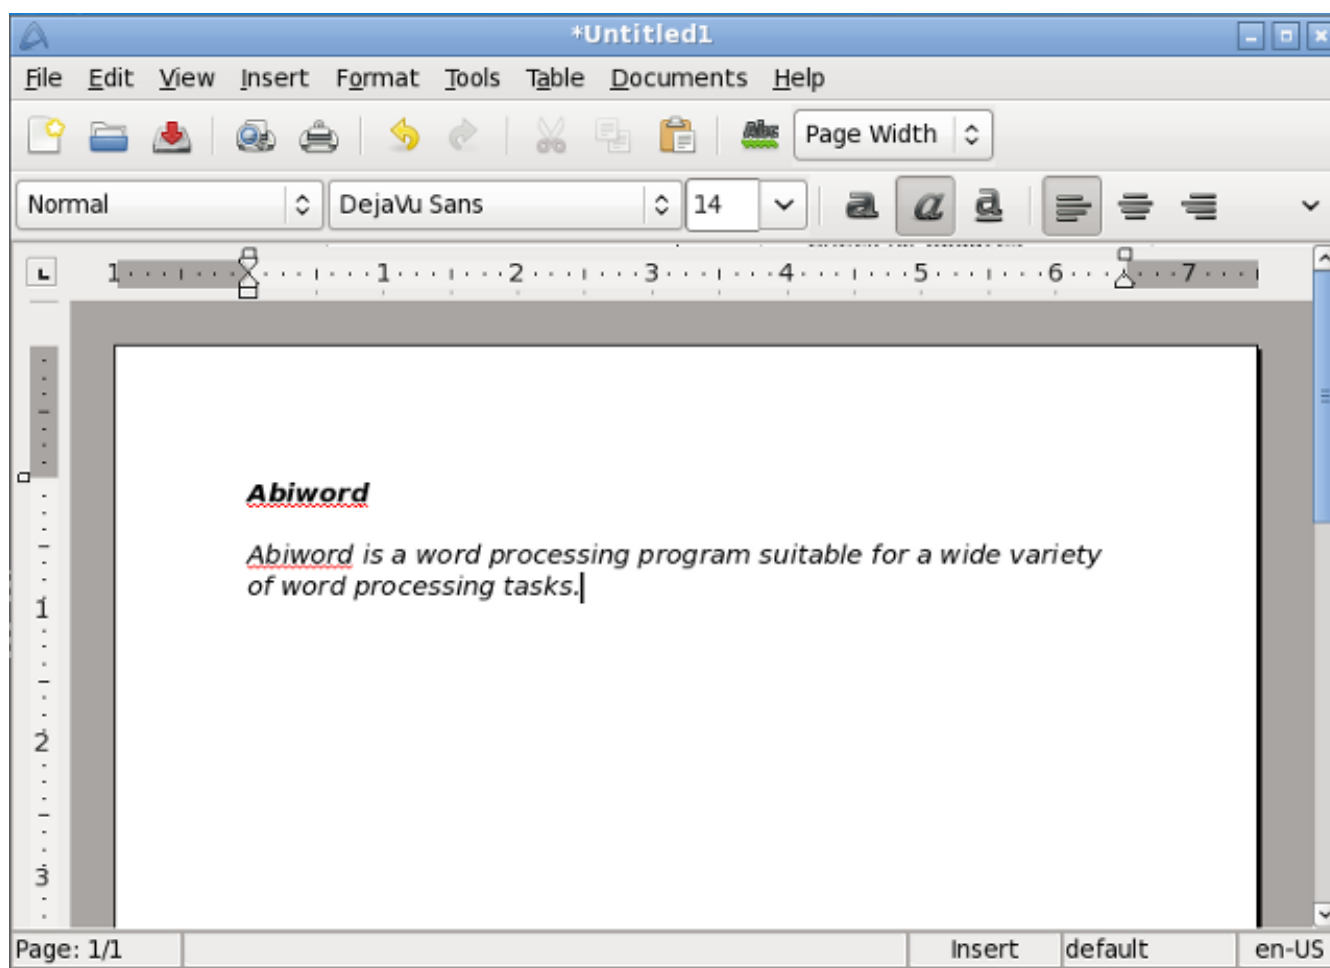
*Untitled1

File Edit View Insert Format Tools Table Documents Help

Page Width

Normal DejaVu Sans 14

1 1 2 3 4 5 6 7

1
2
3

Abiword

Abiword is a word processing program suitable for a wide variety of word processing tasks.

Page: 1/1 Insert default en-US